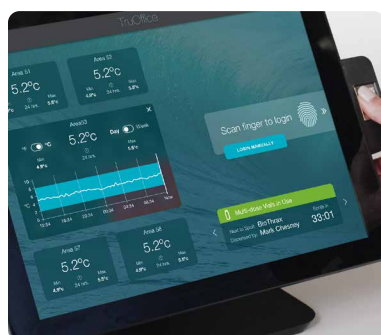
TruOffice

Area 01
5.2°C
Min 4.9°C 24 hrs Max 5.6°C

Area 02
5.2°C
Min 4.9°C 24 hrs Max 5.6°C

Area03
°F °C Day Week
5.2°C
Min 4.9°C 24 hrs Max 5.6°C
10
5
0
-5
-10
12:54 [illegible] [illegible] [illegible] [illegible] Now

Area 07
5.2°C
Min 4.9°C 24 hrs Max 5.6°C

Area 08
5.2°C
Min 4.9°C 24 hrs Max 5.6°C

Scan finger to login
LOGIN MANUALLY

Multi-dose Vials in Use
Next to Expire: BioThrax
Dispensed by: Mark Chesney
Expires in 33:01